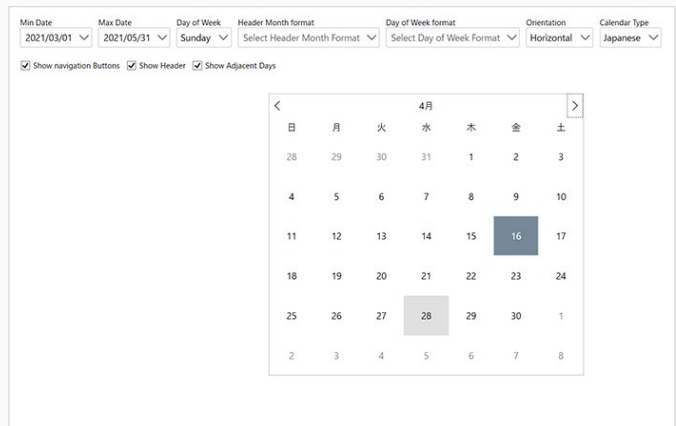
Min Date
2021/03/01

Max Date
2021/05/31

Day of Week
Sunday

Header Month format
Select Header Month Format

Day of Week format
Select Day of Week Format

Orientation
Horizontal

Calendar Type
Japanese

Show navigation Buttons
Show Header
Show Adjacent Days

4月

| 日 | 月 | 火 | 水 | 木 | 金 | 土 |
|---|---|---|---|---|---|---|
| 28 | 29 | 30 | 31 | 1 | 2 | 3 |
| 4 | 5 | 6 | 7 | 8 | 9 | 10 |
| 11 | 12 | 13 | 14 | 15 | 16 | 17 |
| 18 | 19 | 20 | 21 | 22 | 23 | 24 |
| 25 | 26 | 27 | 28 | 29 | 30 | 1 |
| 2 | 3 | 4 | 5 | 6 | 7 | 8 |